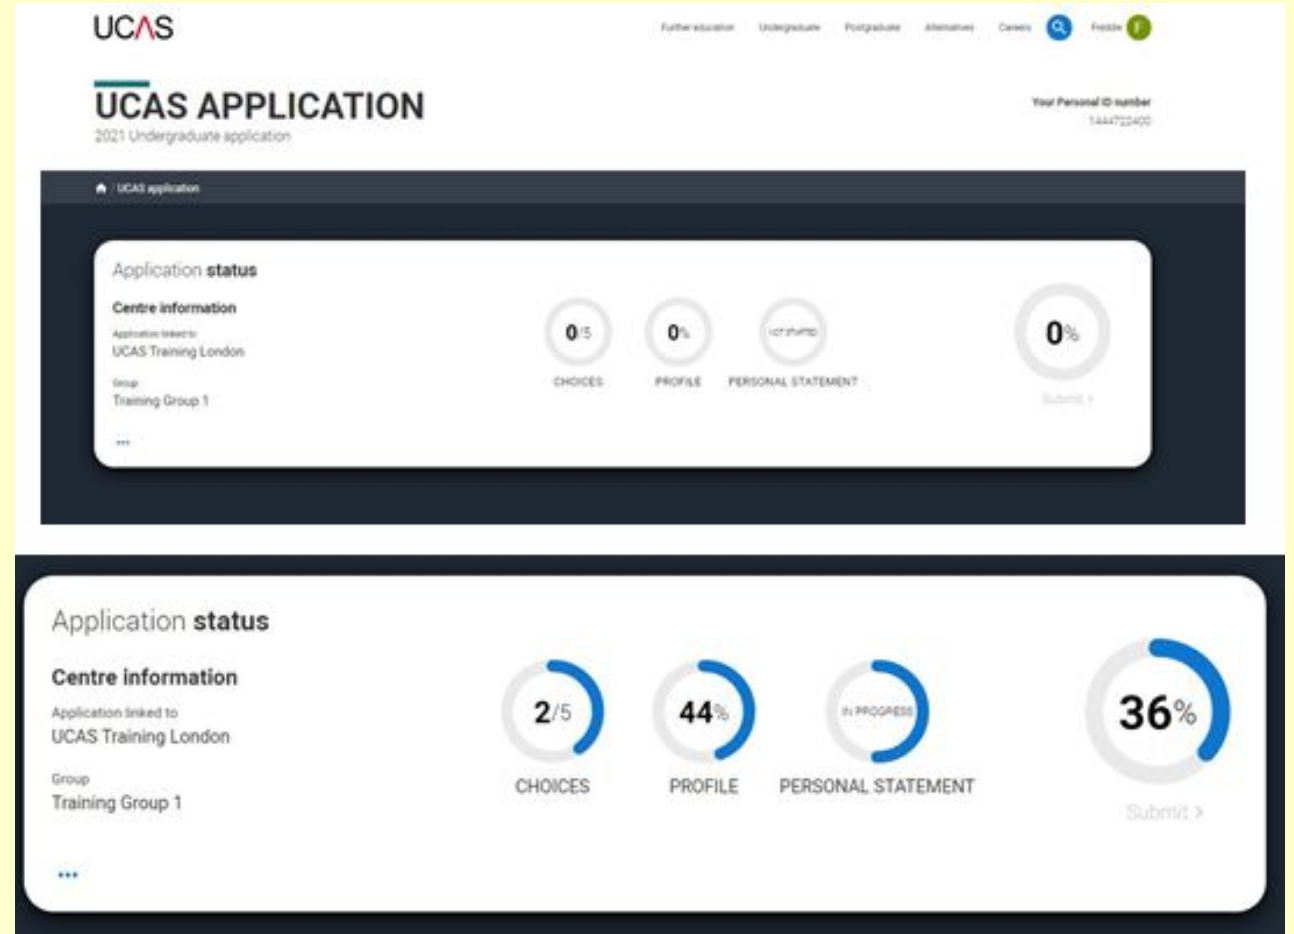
UCAS

Further education Undergraduate Postgraduate Alternatives Careers Freddie F

UCAS APPLICATION
2021 Undergraduate application

Your Personal ID number
1444722400

UCAS application

Application status

Centre information

Application linked to
UCAS Training London

Group
Training Group 1

...

0/5
CHOICES

0%
PROFILE

NOT STARTED
PERSONAL STATEMENT

0%
Submit >

Application status

Centre information

Application linked to
UCAS Training London

Group
Training Group 1

...

2/5
CHOICES

44%
PROFILE

IN PROGRESS
PERSONAL STATEMENT

36%
Submit >